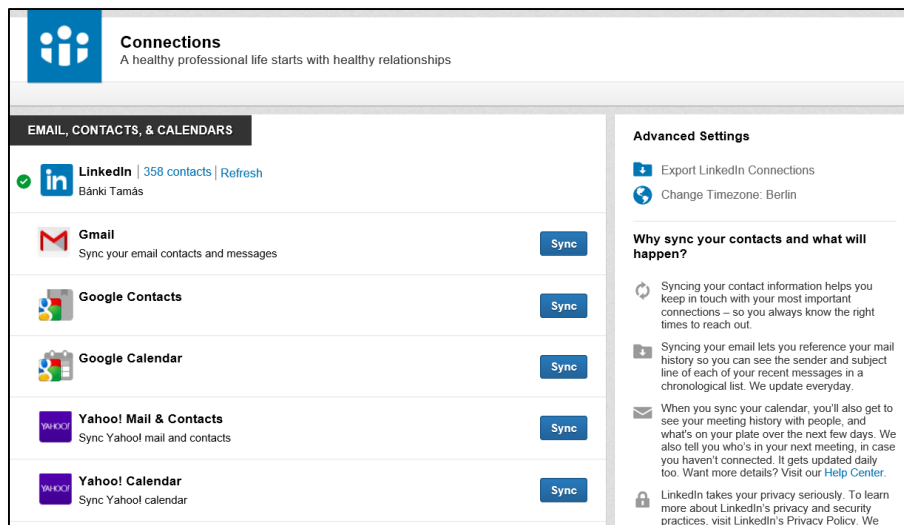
Connections
A healthy professional life starts with healthy relationships

EMAIL, CONTACTS, & CALENDARS

in LinkedIn | 358 contacts | Refresh
Bánki Tamás

Gmail
Sync your email contacts and messages
Sync

Google Contacts
Sync

Google Calendar
Sync

YAHOO! Yahoo! Mail & Contacts
Sync Yahoo! mail and contacts
Sync

YAHOO! Yahoo! Calendar
Sync Yahoo! calendar
Sync

Advanced Settings

Export LinkedIn Connections

Change Timezone: Berlin

Why sync your contacts and what will happen?

Syncing your contact information helps you keep in touch with your most important connections – so you always know the right times to reach out.

Syncing your email lets you reference your mail history so you can see the sender and subject line of each of your recent messages in a chronological list. We update everyday.

When you sync your calendar, you'll also get to see your meeting history with people, and what's on your plate over the next few days. We also tell you who's in your next meeting, in case you haven't connected. It gets updated daily too. Want more details? Visit our Help Center.

LinkedIn takes your privacy seriously. To learn more about LinkedIn's privacy and security practices, visit LinkedIn's Privacy Policy. We